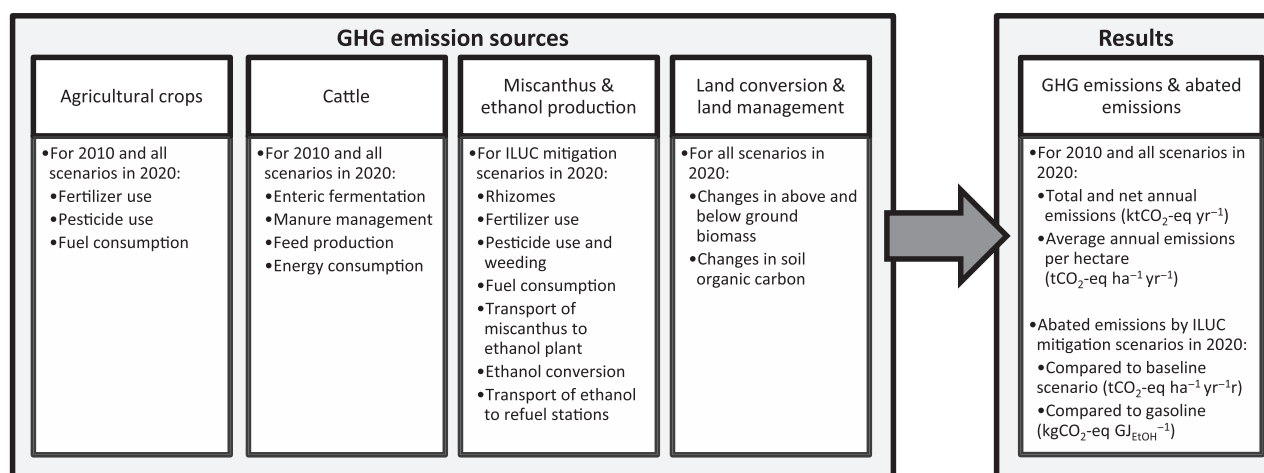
GHG emission sources

Agricultural crops

•For 2010 and all scenarios in 2020:
•Fertilizer use
•Pesticide use
•Fuel consumption

Cattle

•For 2010 and all scenarios in 2020:
•Enteric fermentation
•Manure management
•Feed production
•Energy consumption

Miscanthus & ethanol production

•For ILUC mitigation scenarios in 2020:
•Rhizomes
•Fertilizer use
•Pesticide use and weeding
•Fuel consumption
•Transport of miscanthus to ethanol plant
•Ethanol conversion
•Transport of ethanol to refuel stations

Land conversion & land management

•For all scenarios in 2020:
•Changes in above and below ground biomass
•Changes in soil organic carbon

Results

GHG emissions & abated emissions

•For 2010 and all scenarios in 2020:
•Total and net annual emissions (ktCO$_2$-eq yr$^{-1}$)
•Average annual emissions per hectare (tCO$_2$-eq ha$^{-1}$ yr$^{-1}$)

•Abated emissions by ILUC mitigation scenarios in 2020:
•Compared to baseline scenario (tCO$_2$-eq ha$^{-1}$ yr$^{-1}$r)
•Compared to gasoline (kgCO$_2$-eq GJ$_{EtOH}$$^{-1}$)